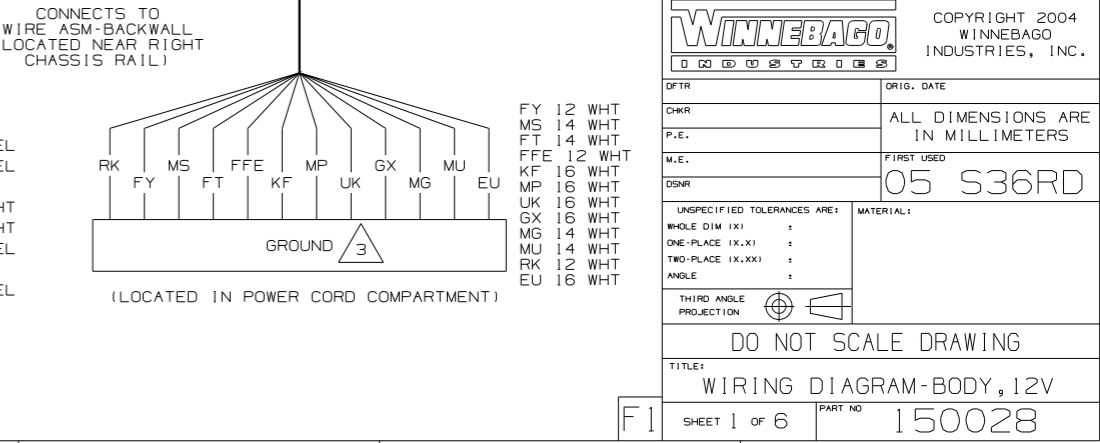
CONNECTS TO
WIRE ASM-BACKWALL
(LOCATED NEAR RIGHT
CHASSIS RAIL)

EL
EL

HT
HT
EL

EL

RK FY MS FT FFE KF MP UK GX MG MU EU

GROUND 3

(LOCATED IN POWER CORD COMPARTMENT)

FY 12 WHT
MS 14 WHT
FT 14 WHT
FFE 12 WHT
KF 16 WHT
MP 16 WHT
UK 16 WHT
GX 16 WHT
MG 14 WHT
MU 14 WHT
RK 12 WHT
EU 16 WHT

WINNEBAGO
INDUSTRIES

COPYRIGHT 2004
WINNEBAGO
INDUSTRIES, INC.

| DFTR | ORIG. DATE |
|---|---|
| CHKR | ALL DIMENSIONS ARE IN MILLIMETERS |
| P.E. | |
| M.E. | FIRST USED |
| DSNR | 05 S36RD |

UNSPECIFIED TOLERANCES ARE:
WHOLE DIM (X) ±
ONE-PLACE (X.X) ±
TWO-PLACE (X.XX) ±
ANGLE ±

MATERIAL:

THIRD ANGLE
PROJECTION

DO NOT SCALE DRAWING

TITLE:
WIRING DIAGRAM-BODY,12V

F1

SHEET 1 OF 6

PART NO
150028